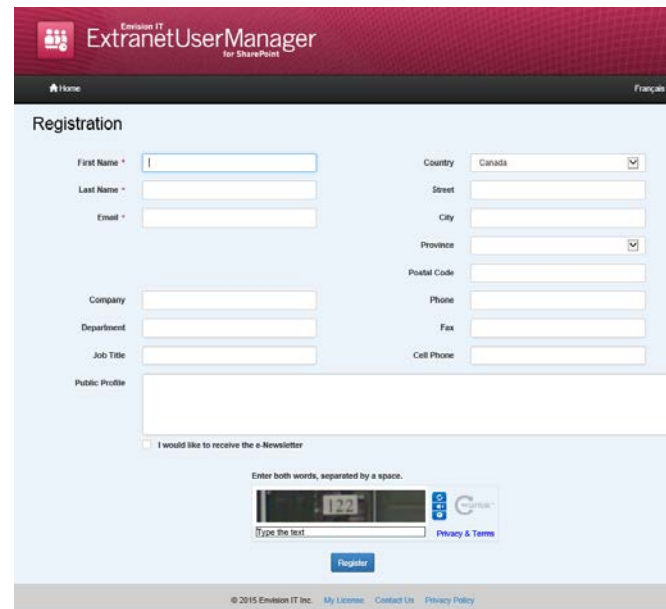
Envision IT
ExtranetUserManager
for SharePoint

Home

Français

Registration

First Name *

Last Name *

Email *

Country
Canada

Street

City

Province

Postal Code

Company

Phone

Department

Fax

Job Title

Cell Phone

Public Profile

I would like to receive the e-Newsletter

Enter both words, separated by a space.

122

Type the text

Privacy & Terms

Register

© 2015 Envision IT Inc. My License Contact Us Privacy Policy